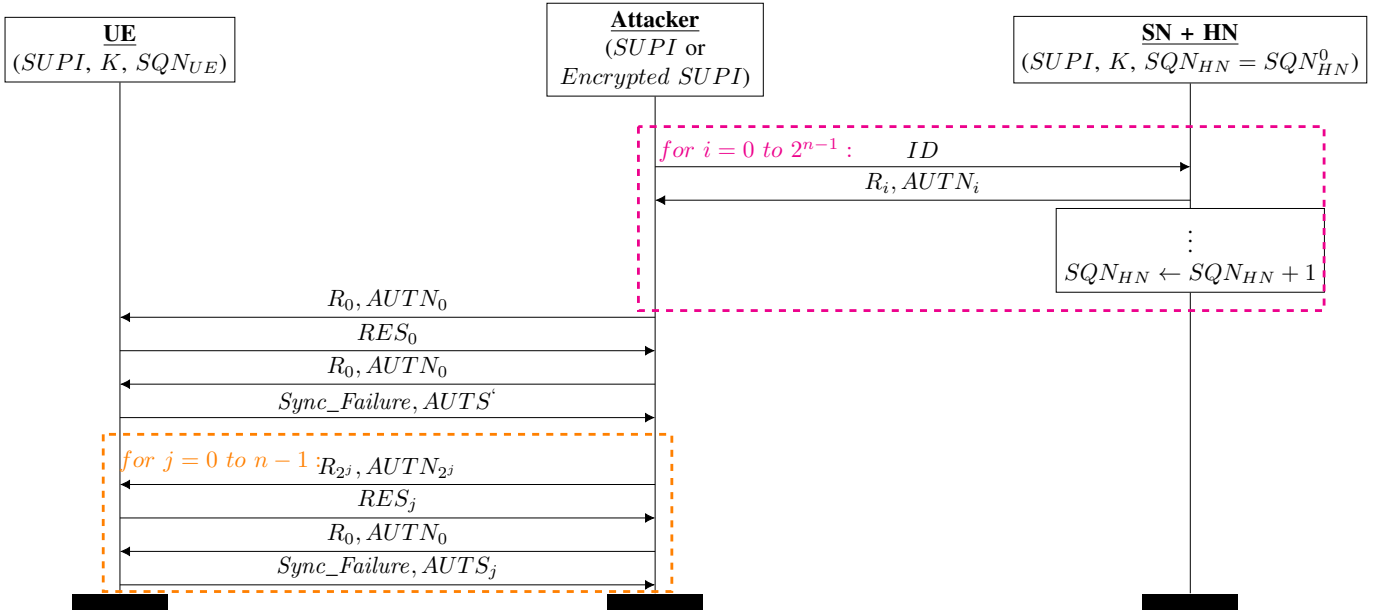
UE
$(SUPI, K, SQN_{UE})$

Attacker
($SUPI$ or $Encrypted\ SUPI$)

SN + HN
$(SUPI, K, SQN_{HN} = SQN^0_{HN})$

$for\ i = 0\ to\ 2^{n-1}:$

$ID$

$R_i, AUTN_i$

$\vdots$
$SQN_{HN} \leftarrow SQN_{HN} + 1$

$R_0, AUTN_0$

$RES_0$

$R_0, AUTN_0$

$Sync\_Failure, AUTS$

$for\ j = 0\ to\ n-1:$

$R_{2^j}, AUTN_{2^j}$

$RES_j$

$R_0, AUTN_0$

$Sync\_Failure, AUTS_j$